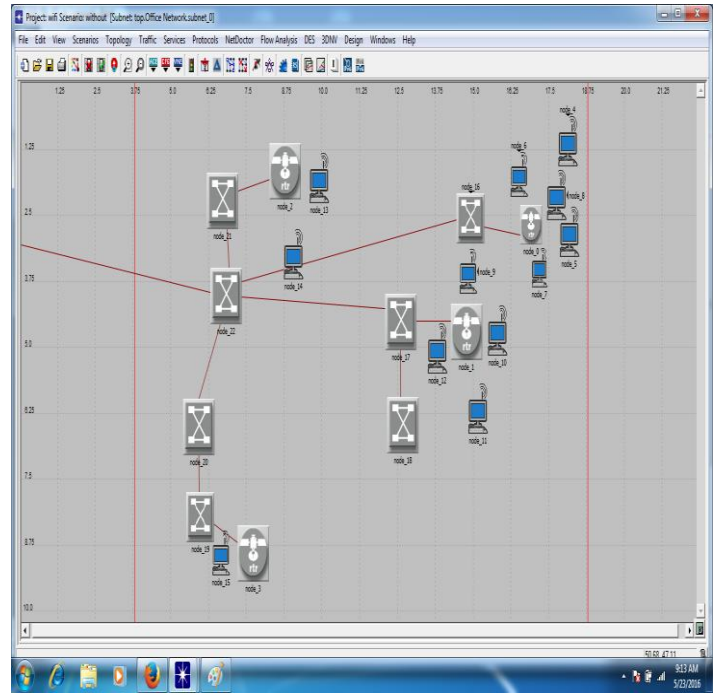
Project: wifi Scenario: without [Subnet: top.Office Network.subnet_0]

File Edit View Scenarios Topology Traffic Services Protocols NetDoctor Flow Analysis DES 3DNV Design Windows Help

1.25 2.5 3.75 5.0 6.25 7.5 8.75 10.0 11.25 12.5 13.75 15.0 16.25 17.5 18.75 20.0 21.25

1.25
2.5
3.75
5.0
6.25
7.5
8.75
10.0

node_4
node_6
rtr
node_2
node_13
node_16
node_8
node_21
rtr
node_3
node_5
node_14
node_9
node_7
node_22
node_17
rtr
node_1
node_12
node_10
node_11
node_20
node_18
node_19
rtr
node_15
node_3

50.68, 47.11

9:13 AM
5/23/2016